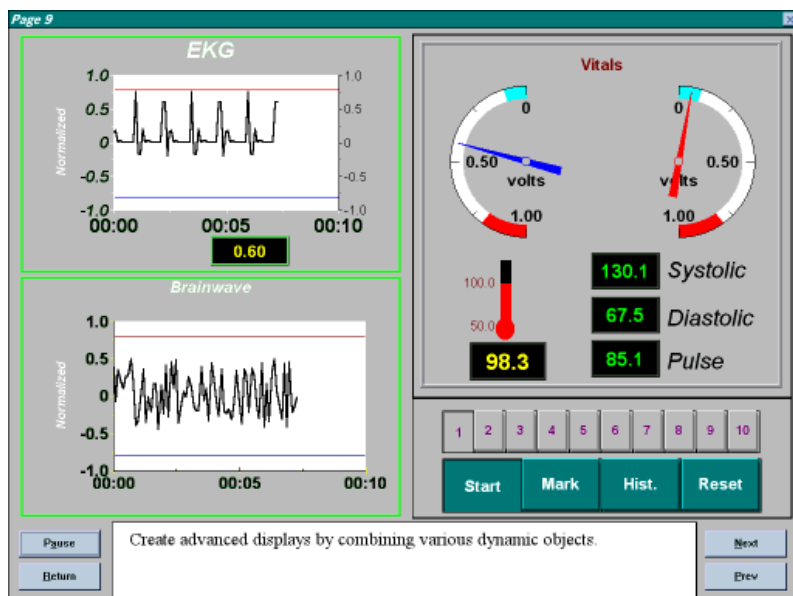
Page 9

EKG

1.0
0.5
0
-0.5
-1.0
Normalized
1.0
0.5
0
-0.5
-1.0
00:00
00:05
00:10

0.60

Brainwave

1.0
0.5
0
-0.5
-1.0
Normalized
00:00
00:05
00:10

Vitals

0
0.50
volts
1.00

0
0.50
volts
1.00

100.0
50.0

98.3

130.1 Systolic
67.5 Diastolic
85.1 Pulse

1 2 3 4 5 6 7 8 9 10

Start
Mark
Hist.
Reset

Pause
Return

Create advanced displays by combining various dynamic objects.

Next
Prev